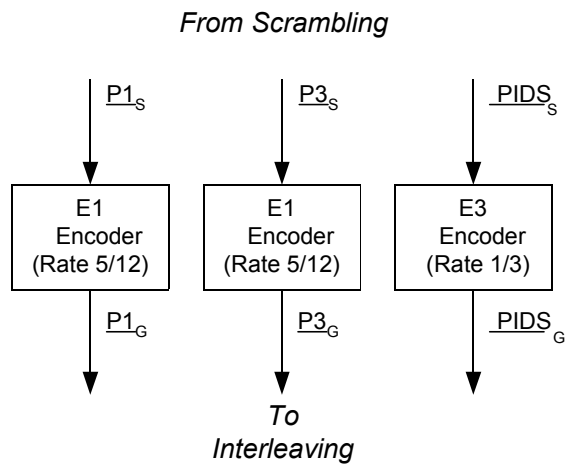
From Scrambling

$\underline{P1_S}$

$\underline{P3_S}$

$\underline{PIDS_S}$

E1 Encoder (Rate 5/12)

E1 Encoder (Rate 5/12)

E3 Encoder (Rate 1/3)

$\underline{P1_G}$

$\underline{P3_G}$

$\underline{PIDS_G}$

To Interleaving